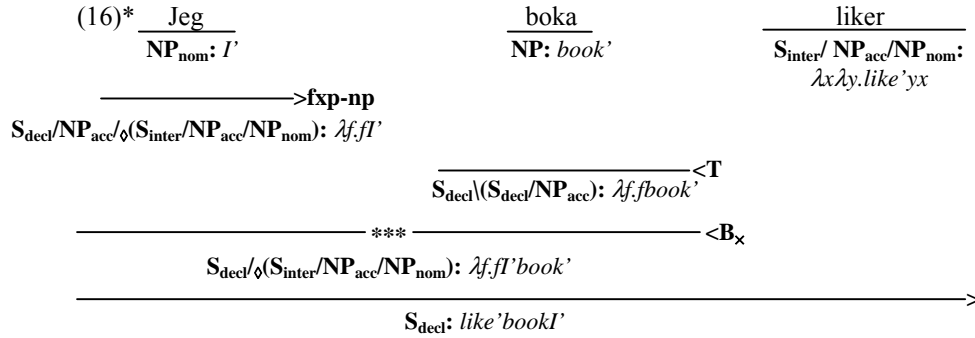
(16)* Jeg boka liker

$\mathbf{NP_{nom}}$: *I'*

$\mathbf{NP}$: *book'*

$\mathbf{S_{inter}/NP_{acc}/NP_{nom}}$: $\lambda x \lambda y.like'yx$

>fxp-np

$\mathbf{S_{decl}/NP_{acc}/_{\diamond}(S_{inter}/NP_{acc}/NP_{nom})}$: $\lambda f.fI'$

<T

$\mathbf{S_{decl}\backslash(S_{decl}/NP_{acc})}$: $\lambda f.fbook'$

*** <$\mathbf{B_{\times}}$

$\mathbf{S_{decl}/_{\diamond}(S_{inter}/NP_{acc}/NP_{nom})}$: $\lambda f.fI'book'$

>

$\mathbf{S_{decl}}$: *like'bookI'*